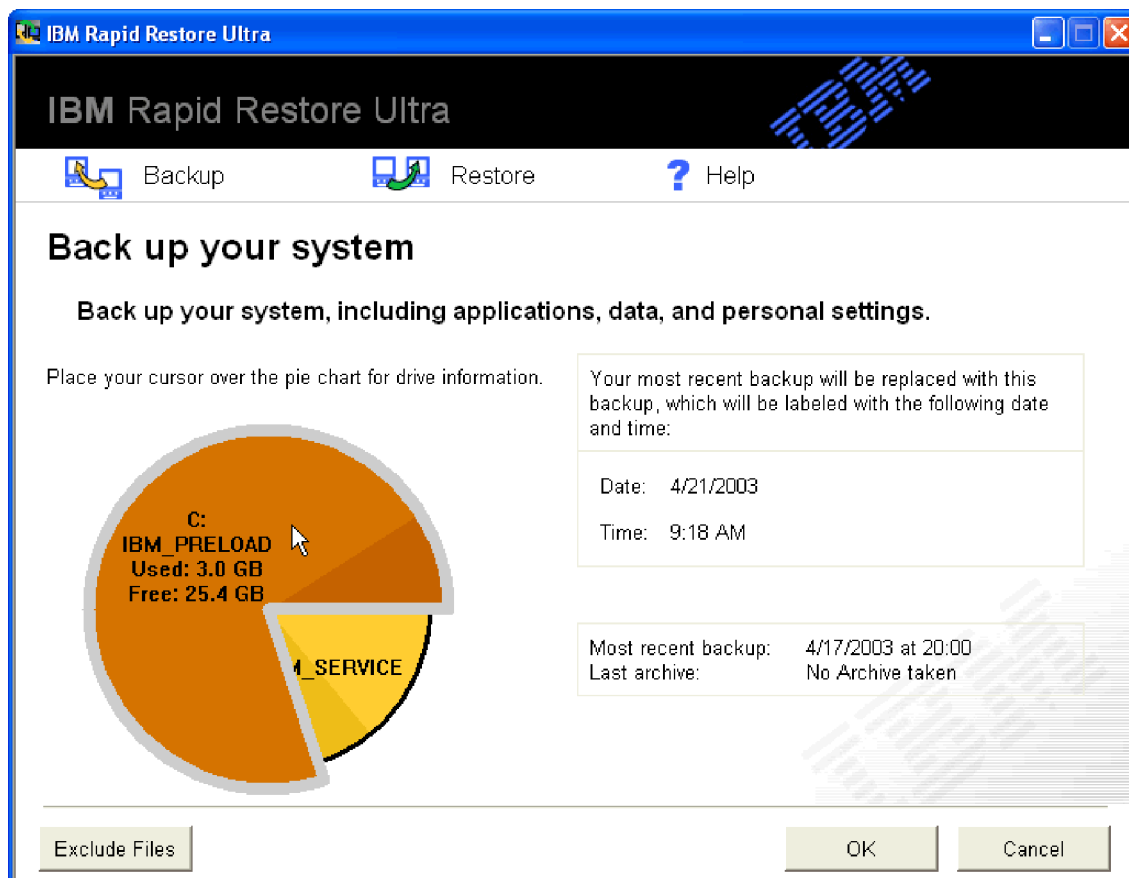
IBM Rapid Restore Ultra

IBM Rapid Restore Ultra

Backup Restore Help

Back up your system

Back up your system, including applications, data, and personal settings.

Place your cursor over the pie chart for drive information.

C:
IBM_PRELOAD
Used: 3.0 GB
Free: 25.4 GB

M_SERVICE

Your most recent backup will be replaced with this backup, which will be labeled with the following date and time:

Date: 4/21/2003

Time: 9:18 AM

| Most recent backup: | 4/17/2003 at 20:00 |
|---|---|
| Last archive: | No Archive taken |

Exclude Files

OK

Cancel